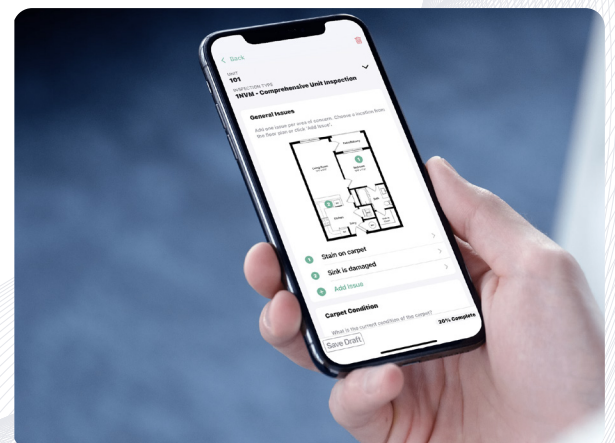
< Back

UNIT
101
INSPECTION TYPE
1NVM - Comprehensive Unit Inspection

General Issues

Add one issue per area of concern. Choose a location from the floor plan or click "Add Issue".

1 Stain on carpet
2 Sink is damaged
+ Add Issue

Carpet Condition

What is the current condition of the carpet?

Save Draft

30% Complete